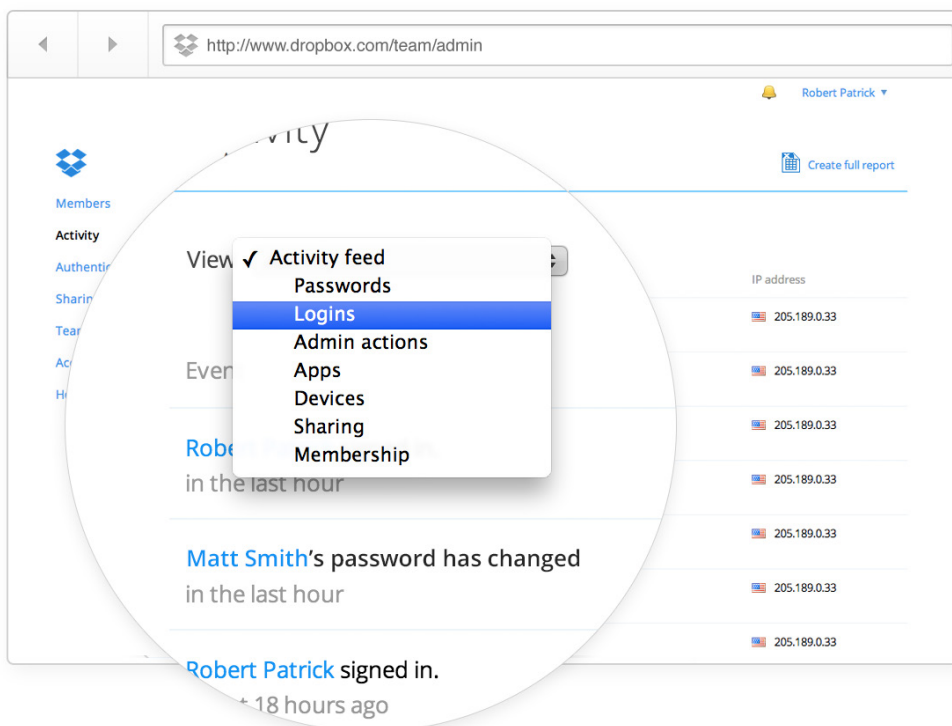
http://www.dropbox.com/team/admin

Robert Patrick ▾

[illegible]ivity

Create full report

Members
Activity
Authentic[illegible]
Sharin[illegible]
Tea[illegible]
Ac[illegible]
H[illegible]

View ✓ Activity feed
Passwords
Logins
Admin actions
Apps
Devices
Sharing
Membership

IP address

Even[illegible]

205.189.0.33
205.189.0.33
205.189.0.33
205.189.0.33
205.189.0.33
205.189.0.33
205.189.0.33

Robe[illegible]
in the last hour

Matt Smith's password has changed
in the last hour

Robert Patrick signed in.
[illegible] 18 hours ago